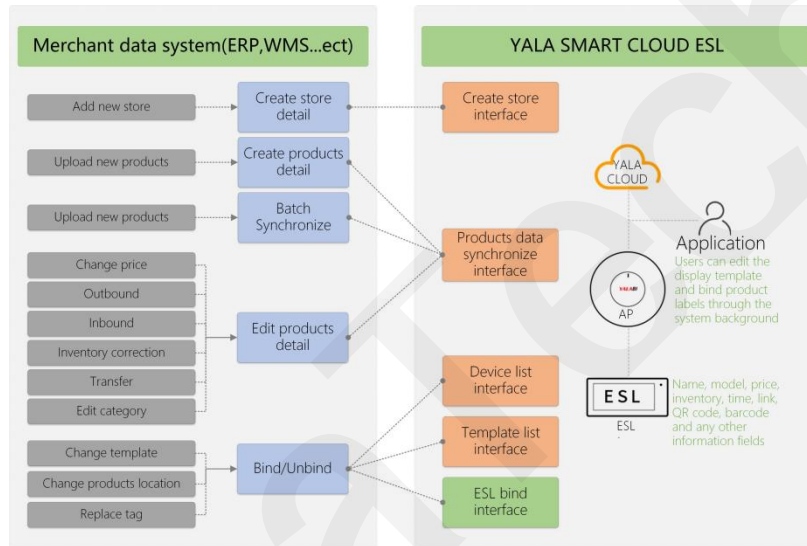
Merchant data system(ERP,WMS...ect)

YALA SMART CLOUD ESL

Add new store

Create store detail

Create store interface

Upload new products

Create products detail

Upload new products

Batch Synchronize

YALA CLOUD

Products data synchronize interface

Application

Users can edit the display template and bind product labels through the system background

Change price

Outbound

Inbound

Inventory correction

Transfer

Edit category

Edit products detail

YALA

AP

Device list interface

ESL

ESL

Name, model, price, inventory, time, link, QR code, barcode and any other information fields

Change template

Change products location

Replace tag

Bind/Unbind

Template list interface

ESL bind interface